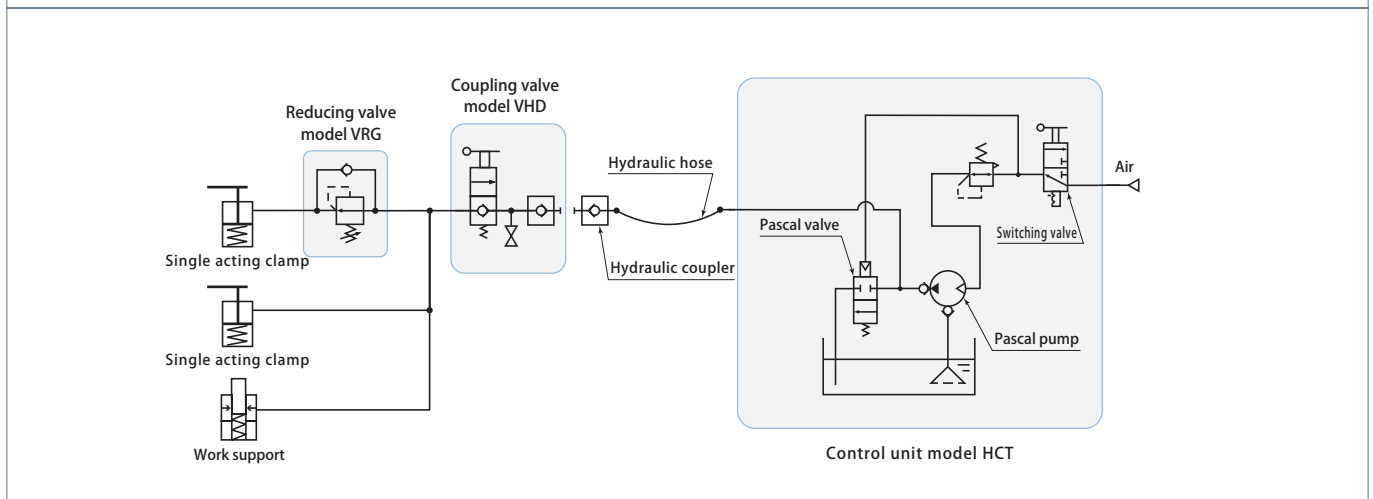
Reducing valve model VRG

Coupling valve model VHD

Hydraulic hose

Air

Switching valve

Pascal valve

Hydraulic coupler

Single acting clamp

Single acting clamp

Pascal pump

Work support

Control unit model HCT